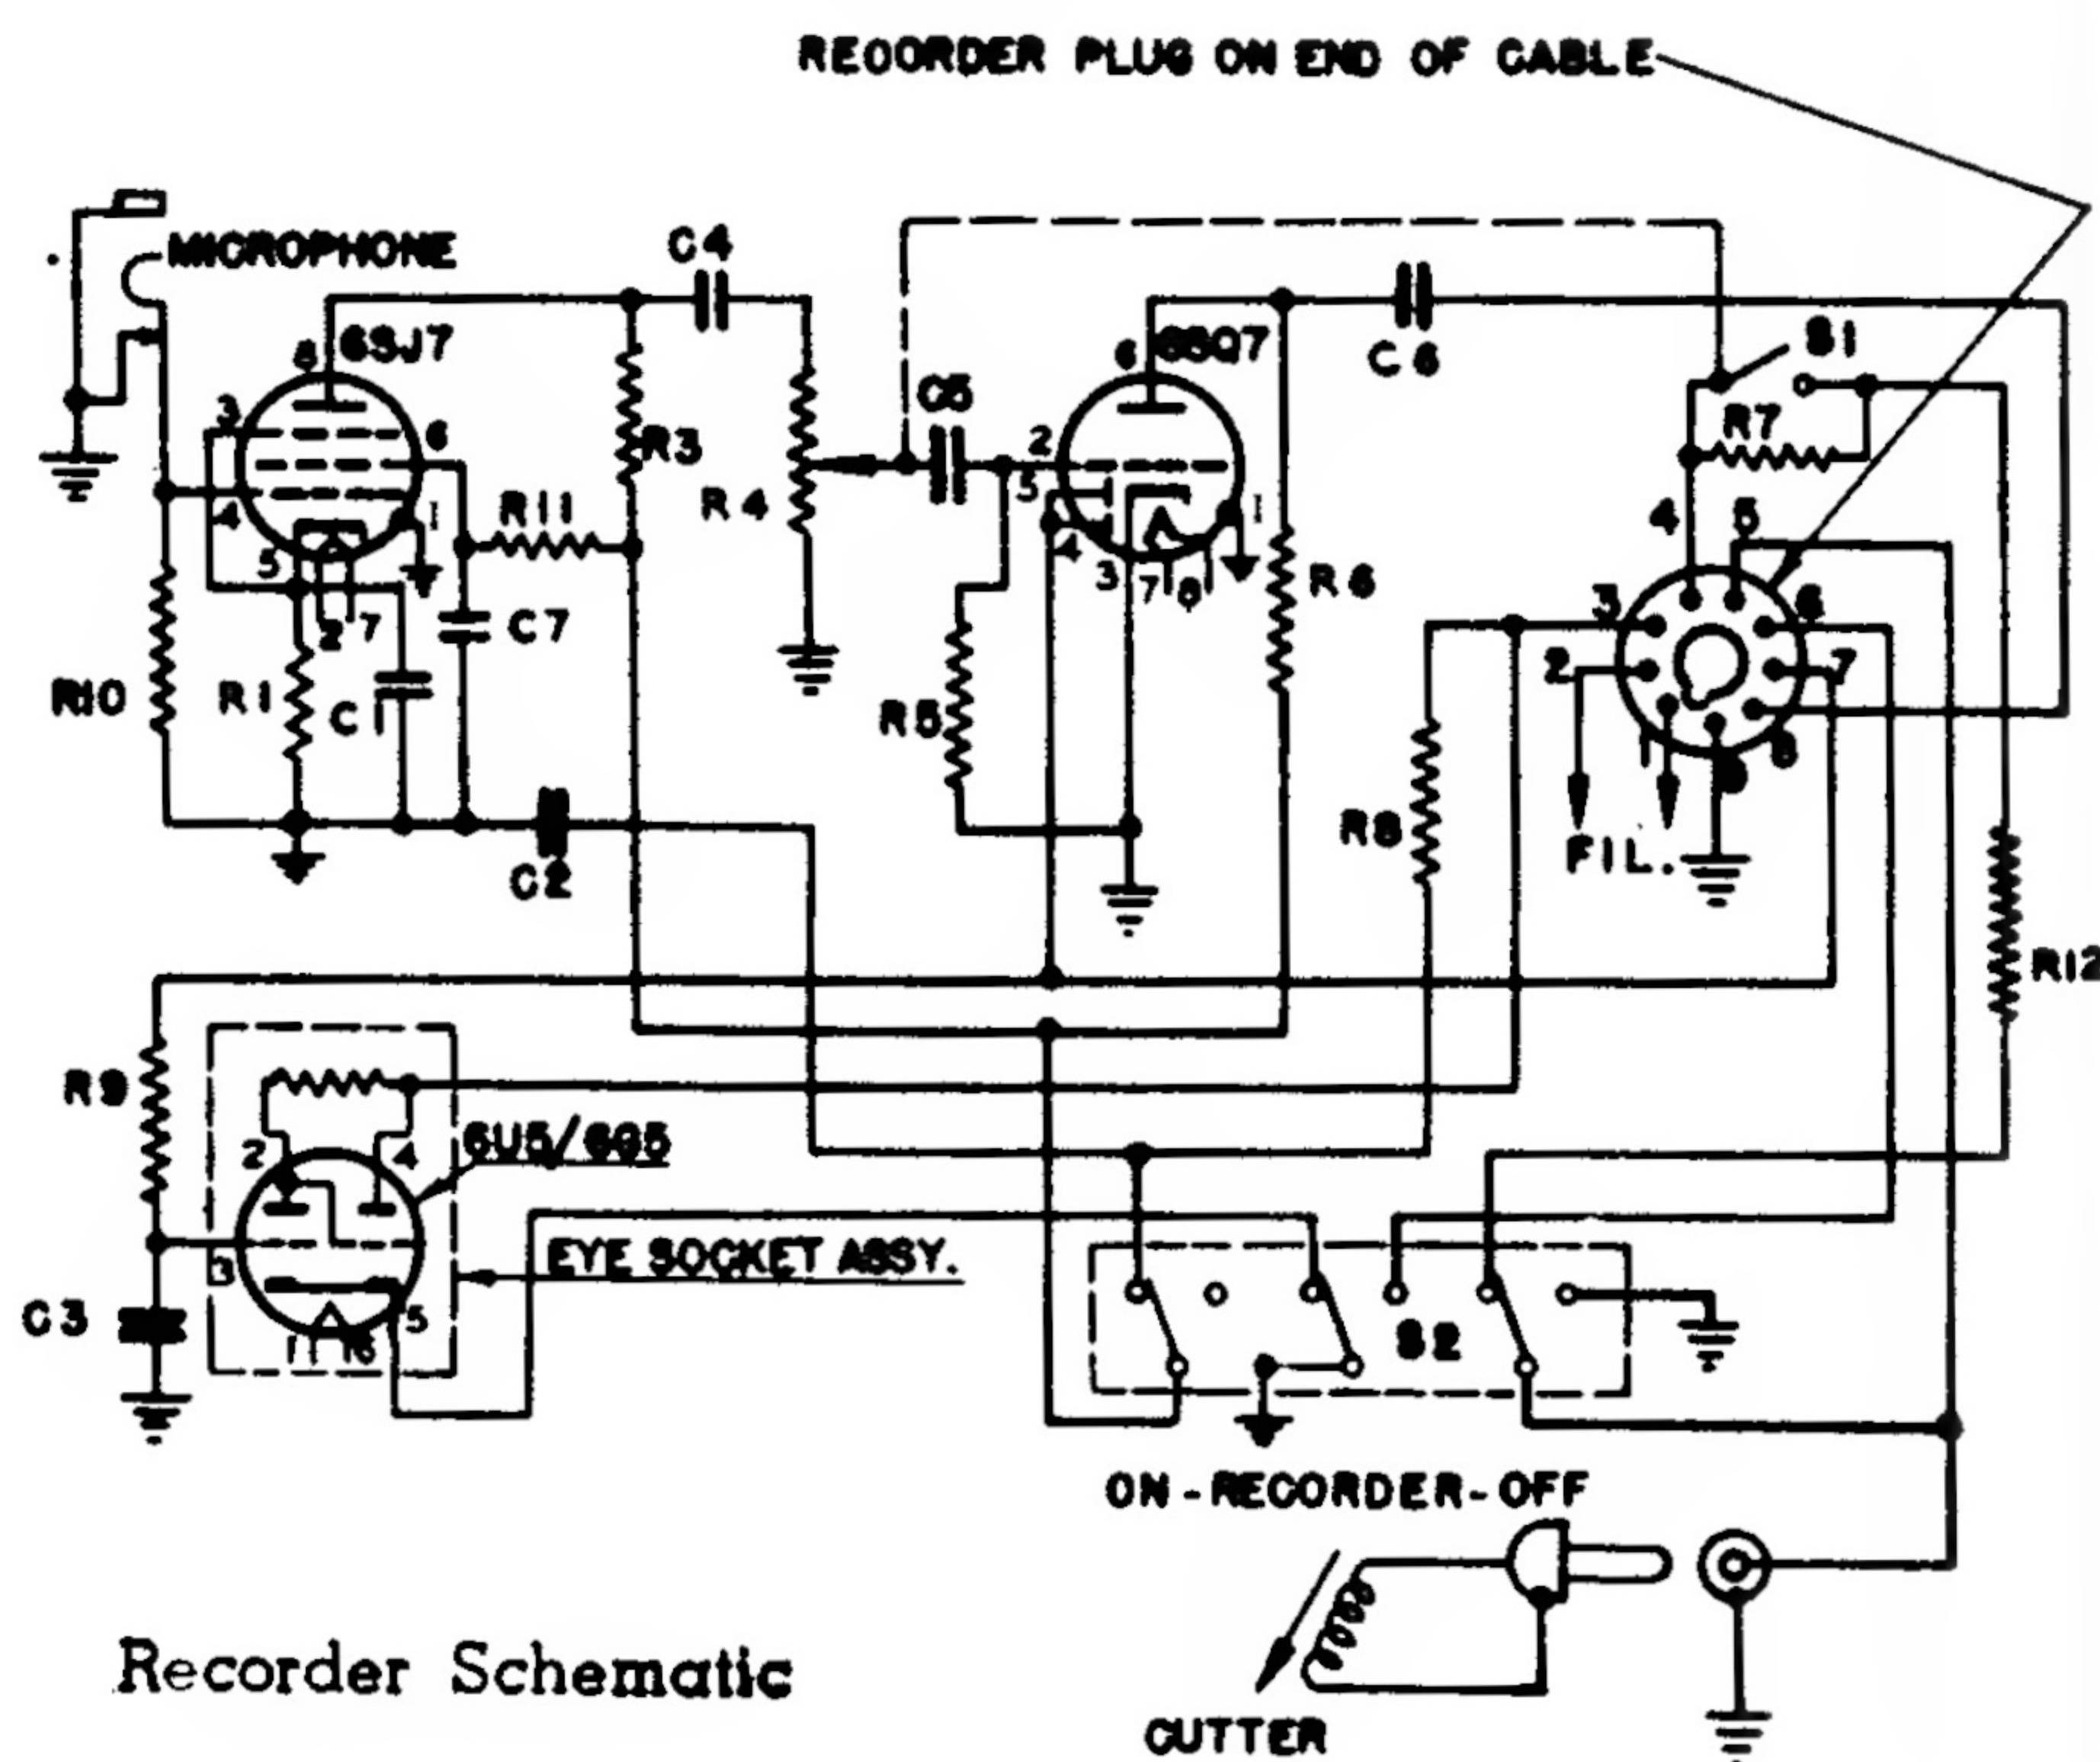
RECORDER PLUG ON END OF CABLE

MICROPHONE

C4

8 6SJ7

3

6

4

1

5

2 7

R3

R11

R4

C5

6 6SQ7

2

5

4

3 7 8

1

C6

S1

R7

R6

4 5

3

6

2

7

1

8

C7

R10

R1

C1

C2

R5

R8

FIL.

R12

R9

2

4

6U5/6G5

3

5

11 16

C3

EYE SOCKET ASSY.

S2

ON-RECORDER-OFF

CUTTER

Recorder Schematic